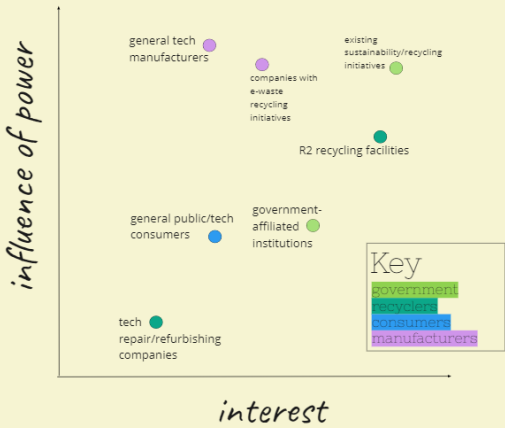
influence of power

general tech manufacturers

companies with e-waste recycling initiatives

existing sustainability/recycling initiatives

R2 recycling facilities

general public/tech consumers

government-affiliated institutions

tech repair/refurbishing companies

Key
government
recyclers
consumers
manufacturers

interest